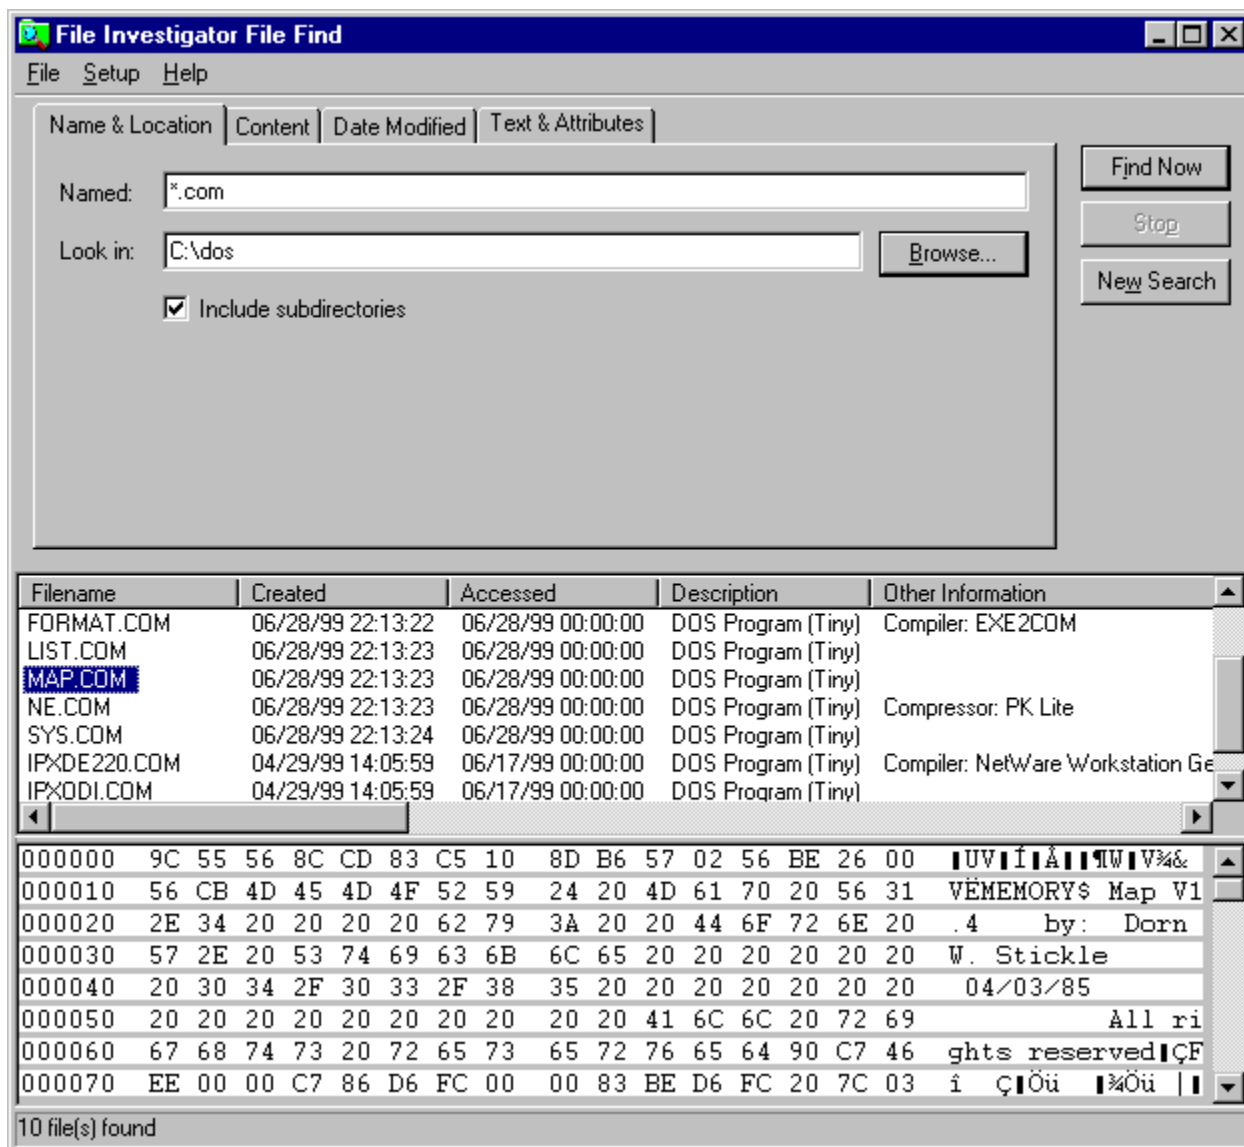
File Investigator File Find

File Setup Help

Name & Location | Content | Date Modified | Text & Attributes

Named: *.com

Look in: C:\dos

Browse...

Include subdirectories

Find Now

Stop

New Search

| Filename | Created | Accessed | Description | Other Information |
|---|---|---|---|---|
| FORMAT.COM | 06/28/99 22:13:22 | 06/28/99 00:00:00 | DOS Program (Tiny) | Compiler: EXE2COM |
| LIST.COM | 06/28/99 22:13:23 | 06/28/99 00:00:00 | DOS Program (Tiny) | |
| MAP.COM | 06/28/99 22:13:23 | 06/28/99 00:00:00 | DOS Program (Tiny) | |
| NE.COM | 06/28/99 22:13:23 | 06/28/99 00:00:00 | DOS Program (Tiny) | Compressor: PK Lite |
| SYS.COM | 06/28/99 22:13:24 | 06/28/99 00:00:00 | DOS Program (Tiny) | |
| IPXDE220.COM | 04/29/99 14:05:59 | 06/17/99 00:00:00 | DOS Program (Tiny) | Compiler: NetWare Workstation Ge |
| IPXODI.COM | 04/29/99 14:05:59 | 06/17/99 00:00:00 | DOS Program (Tiny) | |

000000 9C 55 56 8C CD 83 C5 10 8D B6 57 02 56 BE 26 00 UV Í Å ¶W V¾&
000010 56 CB 4D 45 4D 4F 52 59 24 20 4D 61 70 20 56 31 VËMEMORY$ Map V1
000020 2E 34 20 20 20 20 62 79 3A 20 20 44 6F 72 6E 20 .4 by: Dorn
000030 57 2E 20 53 74 69 63 6B 6C 65 20 20 20 20 20 20 W. Stickle
000040 20 30 34 2F 30 33 2F 38 35 20 20 20 20 20 20 20 04/03/85
000050 20 20 20 20 20 20 20 20 20 20 41 6C 6C 20 72 69 All ri
000060 67 68 74 73 20 72 65 73 65 72 76 65 64 90 C7 46 ghts reserved ÇF
000070 EE 00 00 C7 86 D6 FC 00 00 83 BE D6 FC 20 7C 03 î Ç Öü ¾Öü |

10 file(s) found